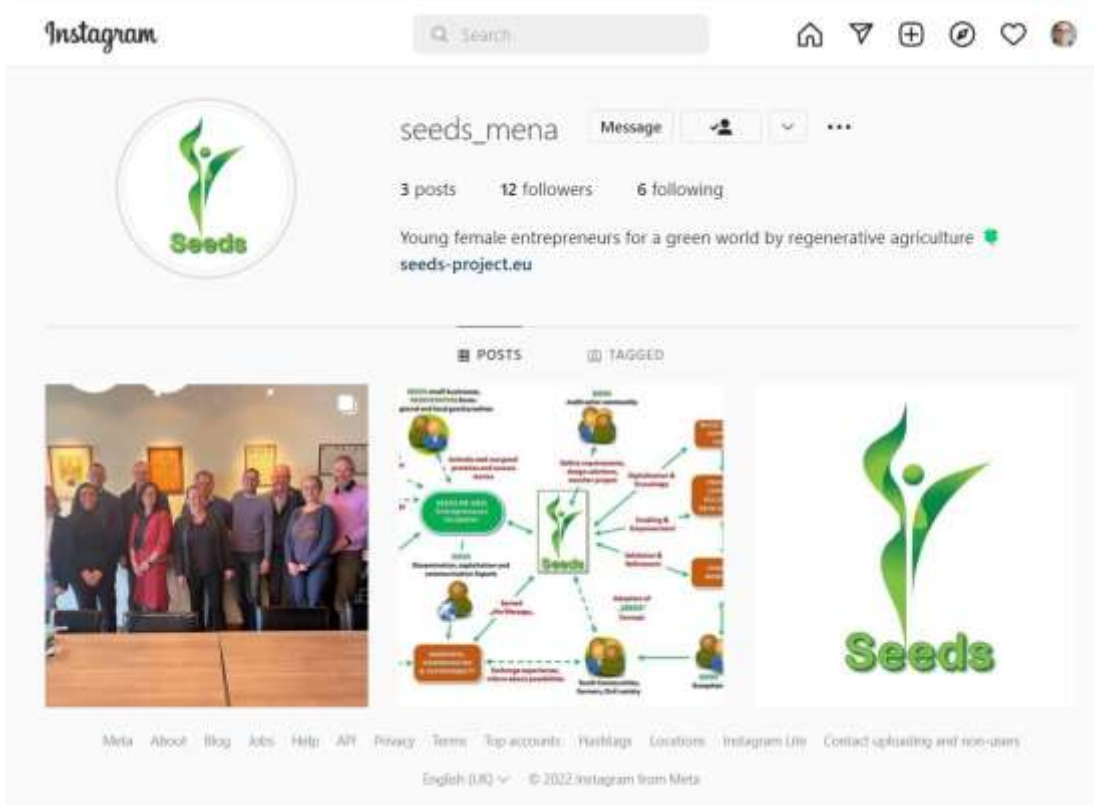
Instagram

Search

Seeds

seeds_mena Message

3 posts 12 followers 6 following

Young female entrepreneurs for a green world by regenerative agriculture
seeds-project.eu

POSTS TAGGED

Seeds

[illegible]

Seeds

Meta About Blog Jobs Help API Privacy Terms Top accounts Hashtags Locations Instagram Lite Contact uploading and non-users

English (UK) © 2022 Instagram from Meta